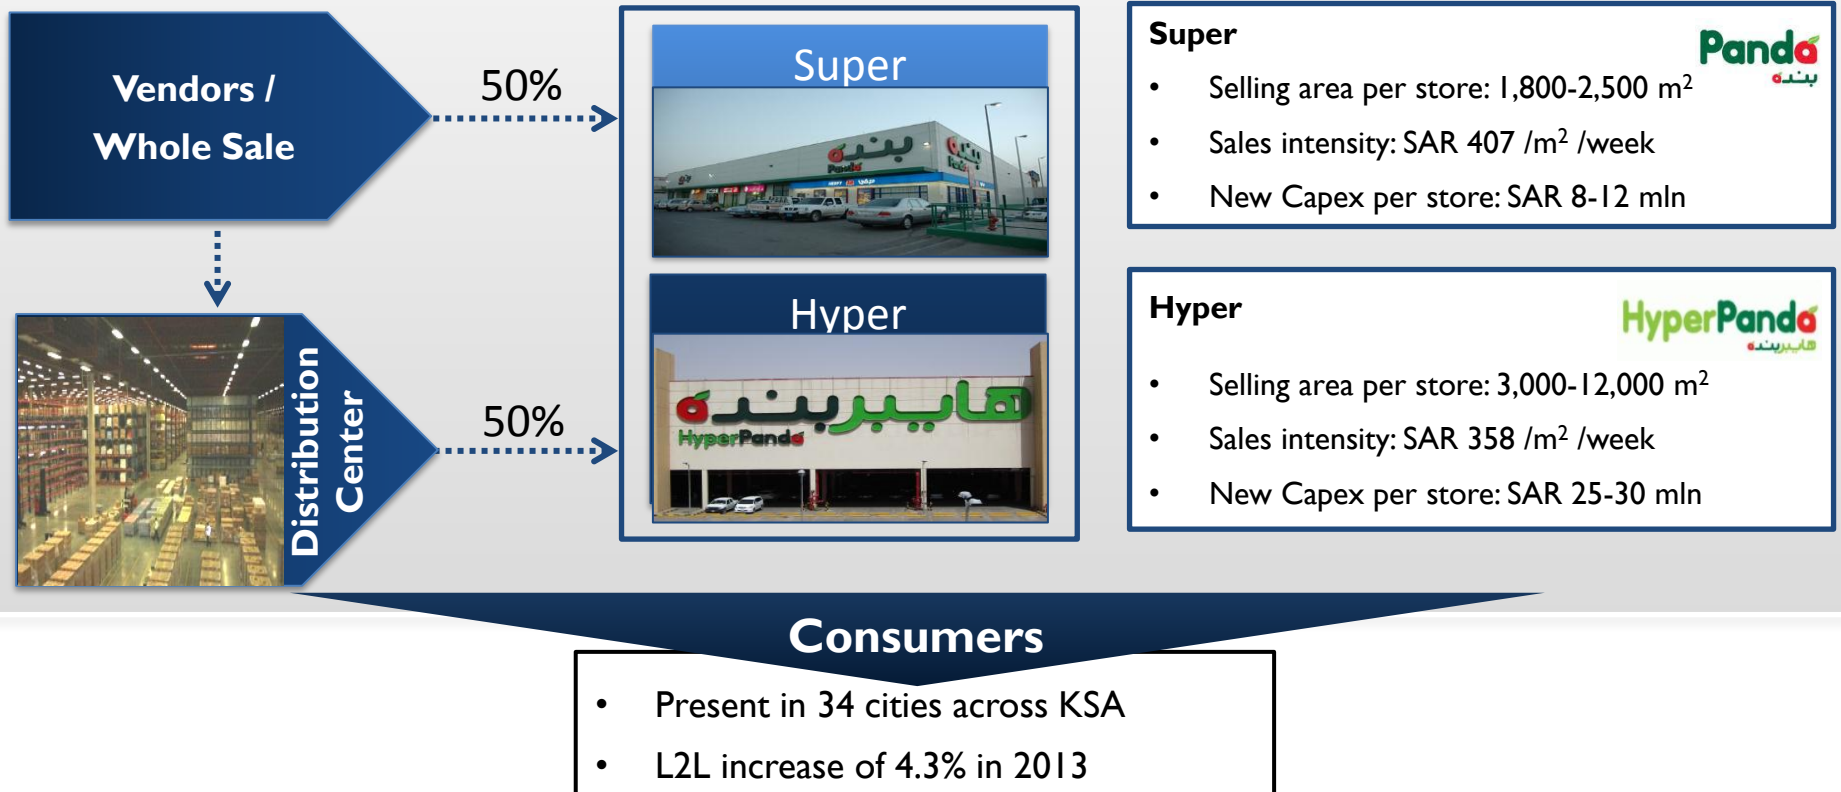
Vendors / Whole Sale

50%

Distribution Center

50%

Super

بنده Panda

Hyper

هايبربنده HyperPanda

Super

Panda بنده

• Selling area per store: 1,800-2,500 m$^2$

• Sales intensity: SAR 407 /m$^2$ /week

• New Capex per store: SAR 8-12 mln

Hyper

HyperPanda هايبربنده

• Selling area per store: 3,000-12,000 m$^2$

• Sales intensity: SAR 358 /m$^2$ /week

• New Capex per store: SAR 25-30 mln

Consumers

• Present in 34 cities across KSA

• L2L increase of 4.3% in 2013